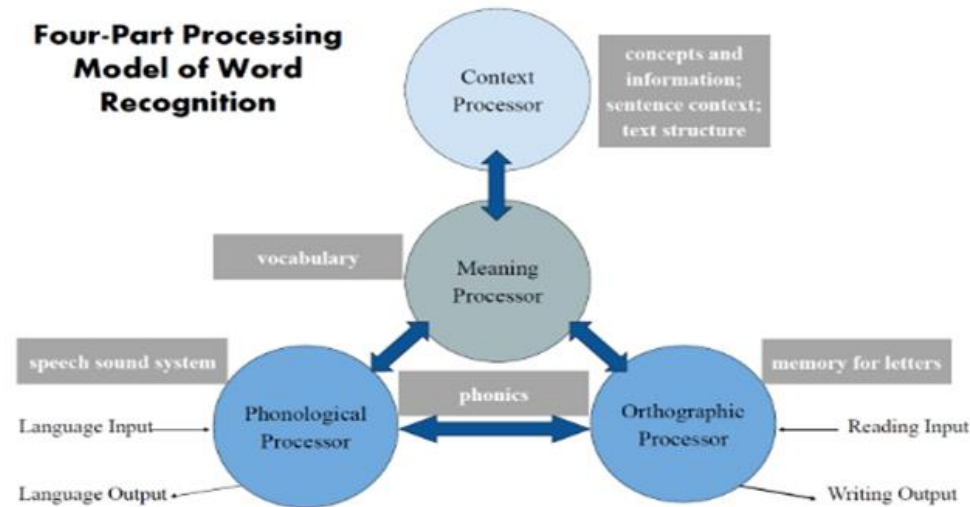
Four-Part Processing Model of Word Recognition

Context Processor

concepts and information; sentence context; text structure

vocabulary

Meaning Processor

speech sound system

memory for letters

phonics

Language Input

Phonological Processor

Orthographic Processor

Reading Input

Language Output

Writing Output